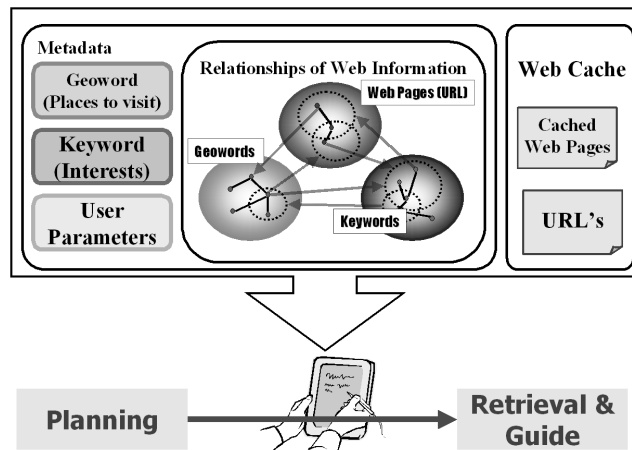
Metadata

Geoword (Places to visit)

Keyword (Interests)

User Parameters

Relationships of Web Information

Web Pages (URL)

Geowords

Keywords

Web Cache

Cached Web Pages

URL's

Planning

Retrieval & Guide